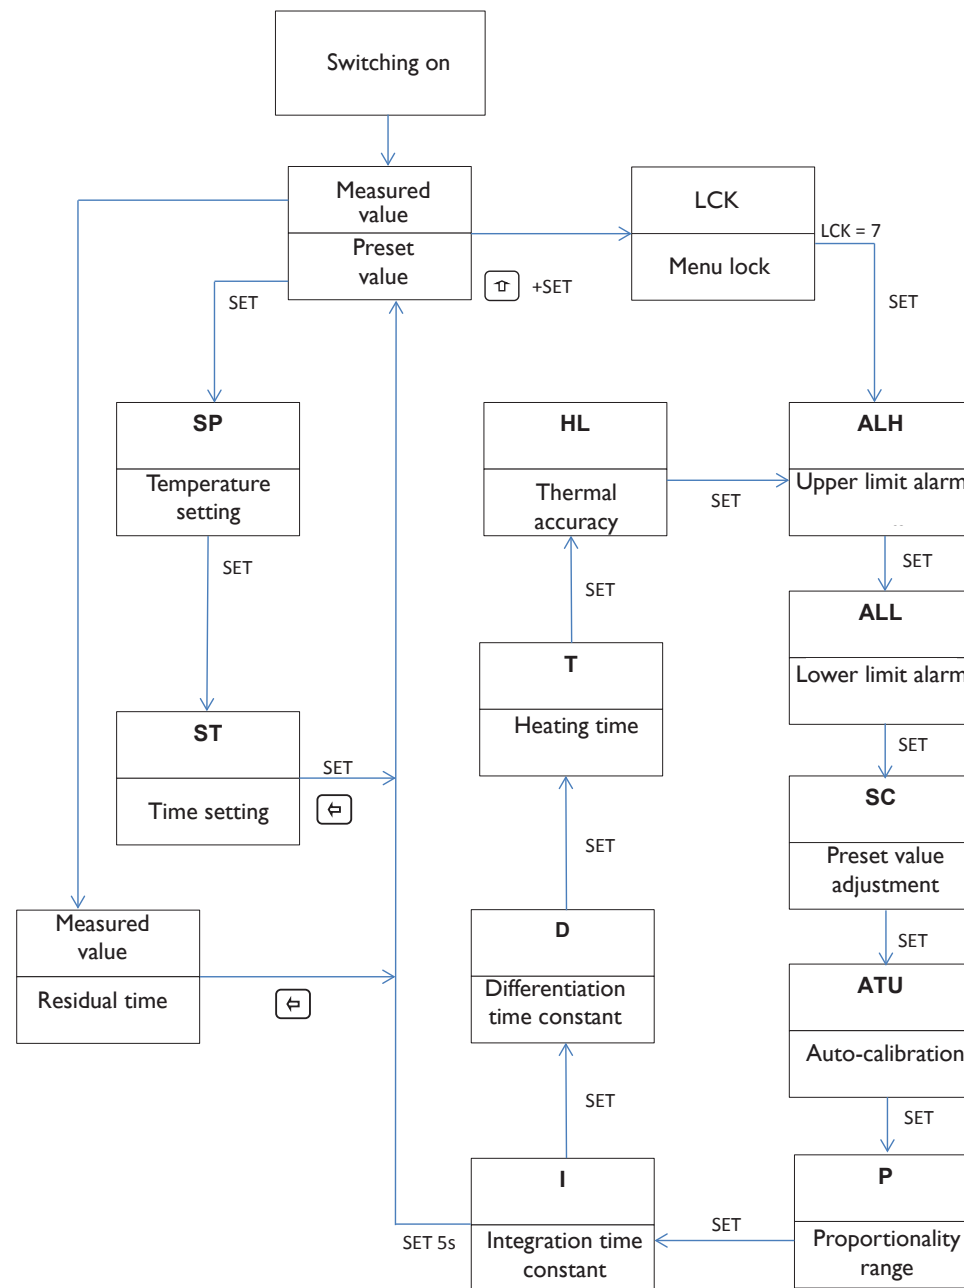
Switching on

Measured value

Preset value

LCK

Menu lock

LCK = 7

+SET

SET

SET

SP

Temperature setting

HL

Thermal accuracy

SET

ALH

Upper limit alarm

SET

SET

SET

ALL

Lower limit alarm

T

Heating time

ST

Time setting

SET

SET

SET

SC

Preset value adjustment

Measured value

Residual time

D

Differentiation time constant

SET

ATU

Auto-calibration

SET

SET

I

Integration time constant

SET 5s

SET

P

Proportionality range